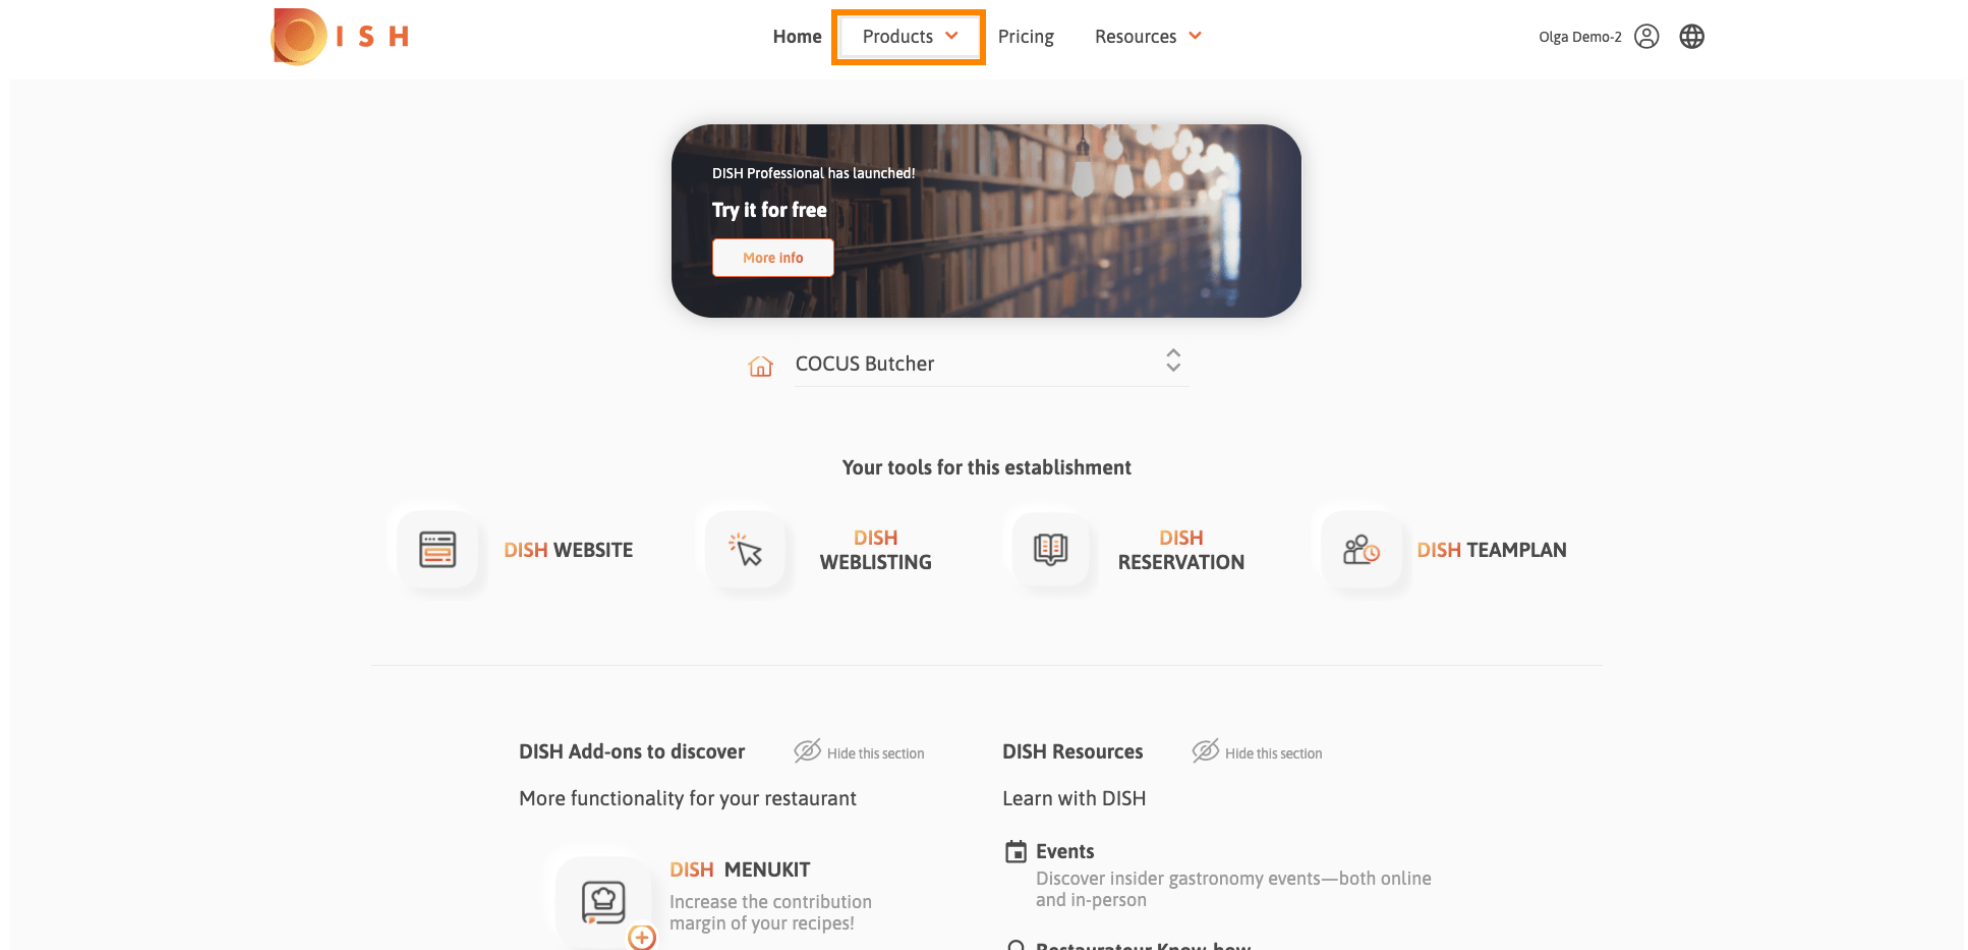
DISH

Home Products Pricing Resources

Olga Demo-2

DISH Professional has launched!

Try it for free

More info

COCUS Butcher

Your tools for this establishment

DISH WEBSITE

DISH WEBLISTING

DISH RESERVATION

DISH TEAMPLAN

DISH Add-ons to discover

Hide this section

More functionality for your restaurant

DISH MENUKIT

Increase the contribution margin of your recipes!

DISH Resources

Hide this section

Learn with DISH

Events

Discover insider gastronomy events—both online and in-person

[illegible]